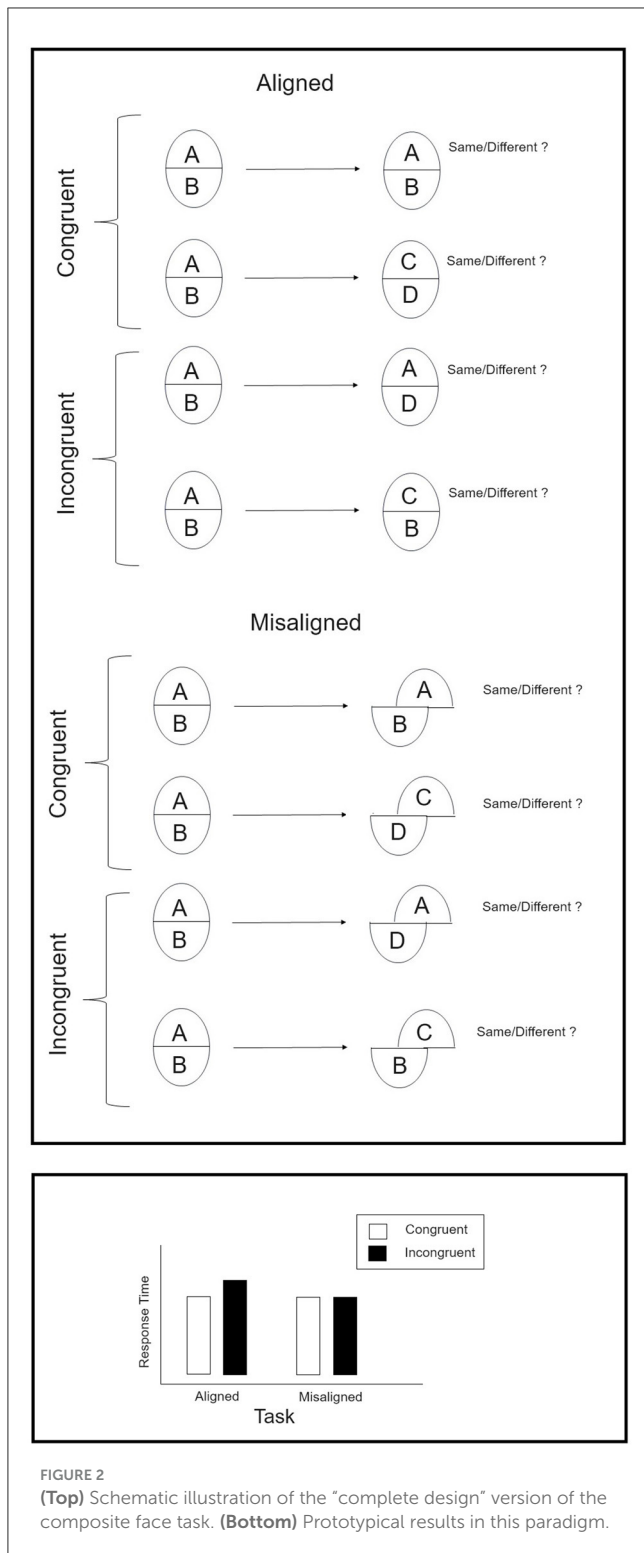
Aligned

Congruent

A
B

A
B

Same/Different ?

A
B

C
D

Same/Different ?

Incongruent

A
B

A
D

Same/Different ?

A
B

C
B

Same/Different ?

Misaligned

Congruent

A
B

A
B

Same/Different ?

A
B

C
D

Same/Different ?

Incongruent

A
B

A
D

Same/Different ?

A
B

C
B

Same/Different ?

Congruent
Incongruent

Response Time

Aligned
Misaligned
Task

FIGURE 2
**(Top)** Schematic illustration of the "complete design" version of the composite face task. **(Bottom)** Prototypical results in this paradigm.